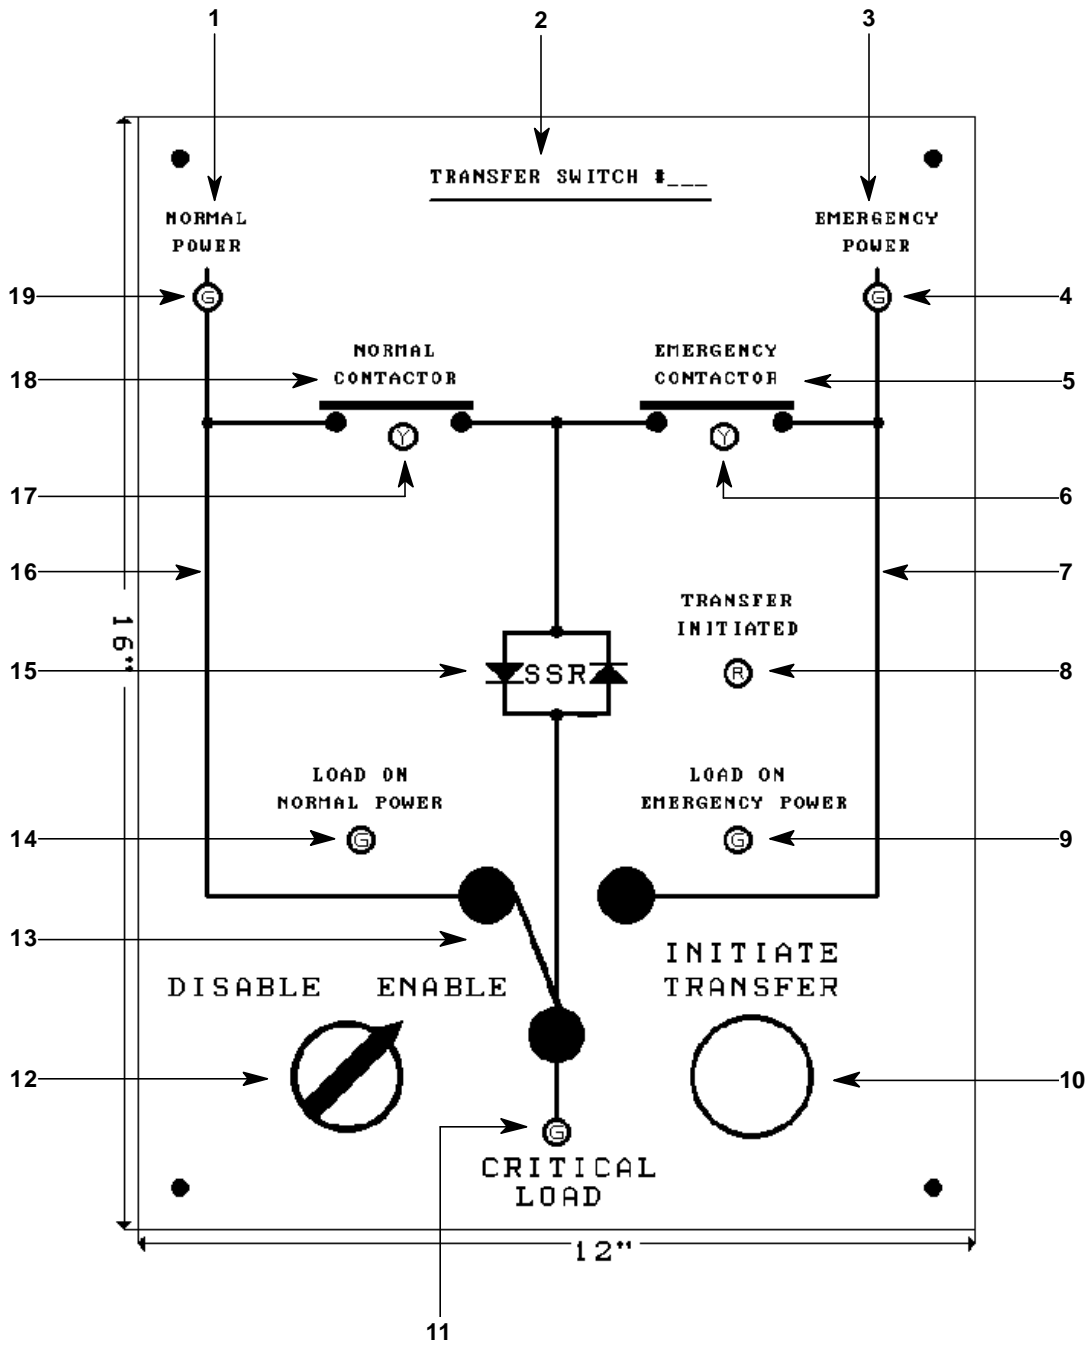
1

2

3

TRANSFER SWITCH #___

NORMAL POWER

EMERGENCY POWER

19

G

G

4

NORMAL CONTACTOR

EMERGENCY CONTACTOR

18

5

Y

Y

17

6

16

7

16"

TRANSFER INITIATED

15

SSR

R

8

LOAD ON NORMAL POWER

LOAD ON EMERGENCY POWER

14

G

G

9

13

DISABLE ENABLE

INITIATE TRANSFER

12

10

G

CRITICAL LOAD

12"

11